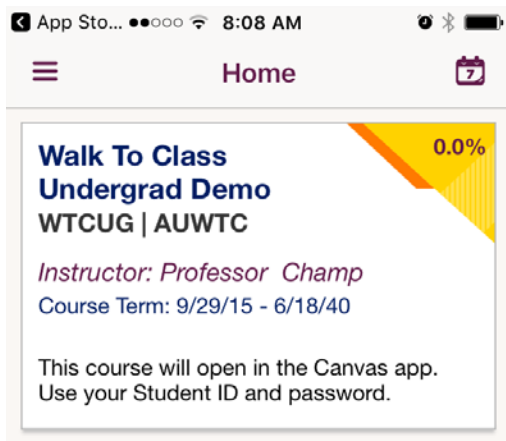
App Sto... 8:08 AM

Home

7

0.0%

Walk To Class Undergrad Demo
WTCUG | AUWTC

Instructor: Professor Champ
Course Term: 9/29/15 - 6/18/40

This course will open in the Canvas app. Use your Student ID and password.